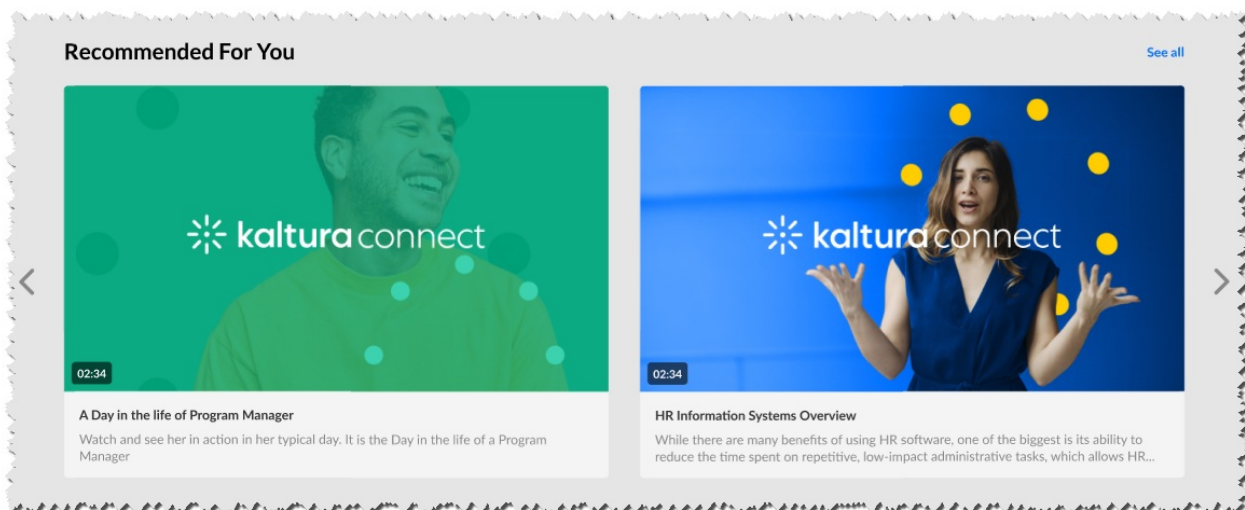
Recommended For You

See all

kaltura connect

02:34

A Day in the life of Program Manager

Watch and see her in action in her typical day. It is the Day in the life of a Program Manager

kaltura connect

02:34

HR Information Systems Overview

While there are many benefits of using HR software, one of the biggest is its ability to reduce the time spent on repetitive, low-impact administrative tasks, which allows HR...